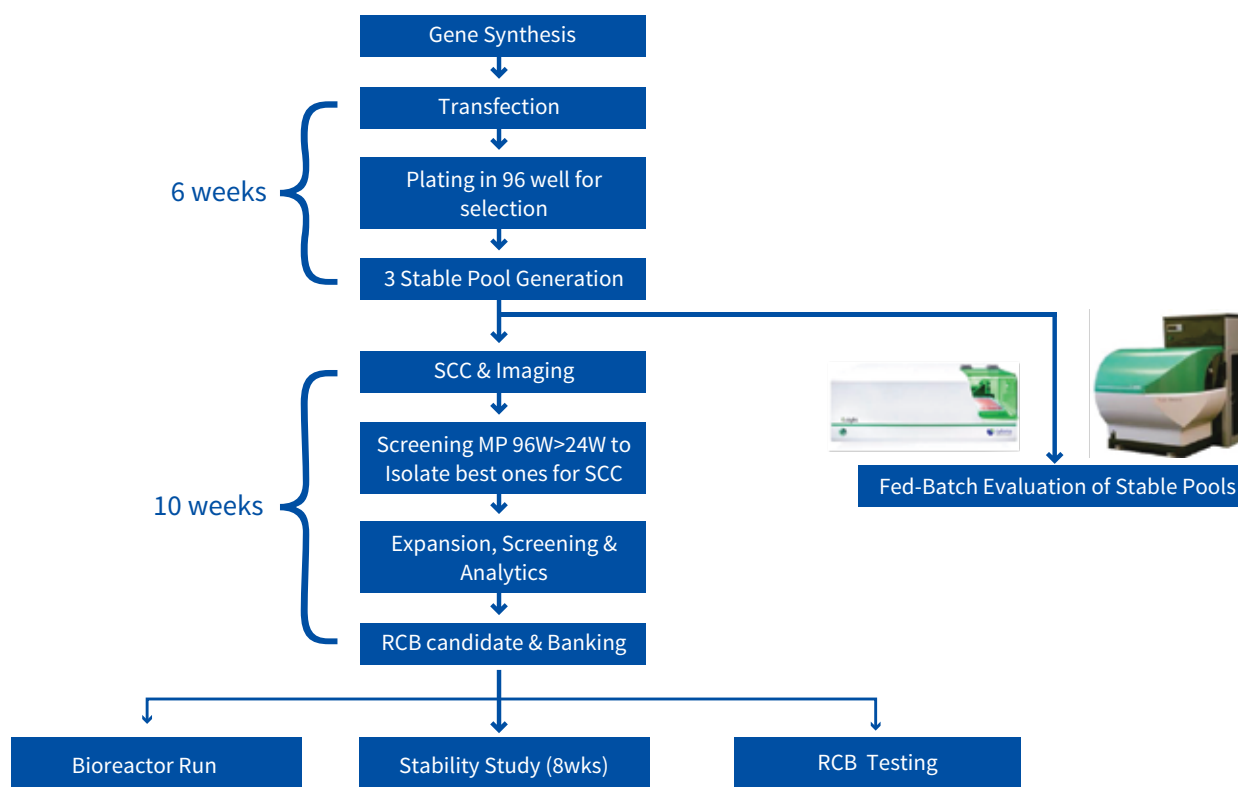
Gene Synthesis

6 weeks

Transfection

Plating in 96 well for selection

3 Stable Pool Generation

Fed-Batch Evaluation of Stable Pools

10 weeks

SCC & Imaging

Screening MP 96W>24W to Isolate best ones for SCC

Expansion, Screening & Analytics

RCB candidate & Banking

Bioreactor Run

Stability Study (8wks)

RCB Testing